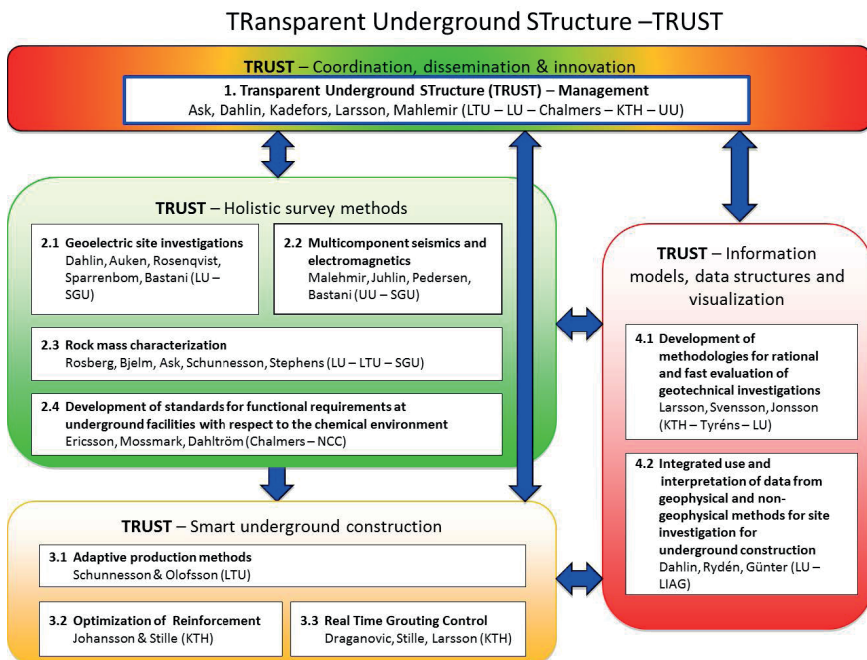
TRansparent Underground STructure –TRUST

TRUST – Coordination, dissemination & innovation

1. Transparent Underground STructure (TRUST) – Management
Ask, Dahlin, Kadefors, Larsson, Mahlemir (LTU – LU – Chalmers – KTH – UU)

TRUST – Holistic survey methods

2.1 Geoelectric site investigations
Dahlin, Auken, Rosenqvist, Sparrenbom, Bastani (LU – SGU)

2.2 Multicomponent seismics and electromagnetics
Malehmir, Juhlin, Pedersen, Bastani (UU – SGU)

2.3 Rock mass characterization
Rosberg, Bjelm, Ask, Schunnesson, Stephens (LU – LTU – SGU)

2.4 Development of standards for functional requirements at underground facilities with respect to the chemical environment
Ericsson, Mossmark, Dahltröm (Chalmers – NCC)

TRUST – Information models, data structures and visualization

4.1 Development of methodologies for rational and fast evaluation of geotechnical investigations
Larsson, Svensson, Jonsson (KTH – Tyréns – LU)

4.2 Integrated use and interpretation of data from geophysical and non-geophysical methods for site investigation for underground construction
Dahlin, Rydén, Günter (LU – LIAG)

TRUST – Smart underground construction

3.1 Adaptive production methods
Schunnesson & Olofsson (LTU)

3.2 Optimization of Reinforcement
Johansson & Stille (KTH)

3.3 Real Time Grouting Control
Draganovic, Stille, Larsson (KTH)